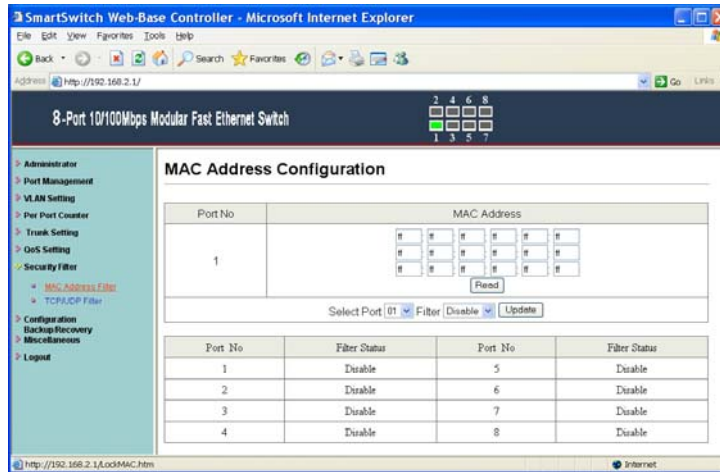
SmartSwitch Web-Base Controller - Microsoft Internet Explorer

File Edit View Favorites Tools Help

Back Search Favorites

Address http://192.168.2.1/ Go Links

8-Port 10/100Mbps Modular Fast Ethernet Switch

2 4 6 8
1 3 5 7

Administrator
Port Management
VLAN Setting
Per Port Counter
Trunk Setting
QoS Setting
Security Filter
MAC Address Filter
TCP/UDP Filter
Configuration Backup/Recovery
Miscellaneous
Logout

MAC Address Configuration

| Port No | MAC Address |
|---|---|
| 1 | ff ff ff ff ff ff<br>ff ff ff ff ff ff<br>ff ff ff ff ff ff<br>Read |
| Select Port 01 Filter Disable Update | |

| Port No | Filter Status | Port No | Filter Status |
|---|---|---|---|
| 1 | Disable | 5 | Disable |
| 2 | Disable | 6 | Disable |
| 3 | Disable | 7 | Disable |
| 4 | Disable | 8 | Disable |

http://192.168.2.1/LockMAC.htm
Internet